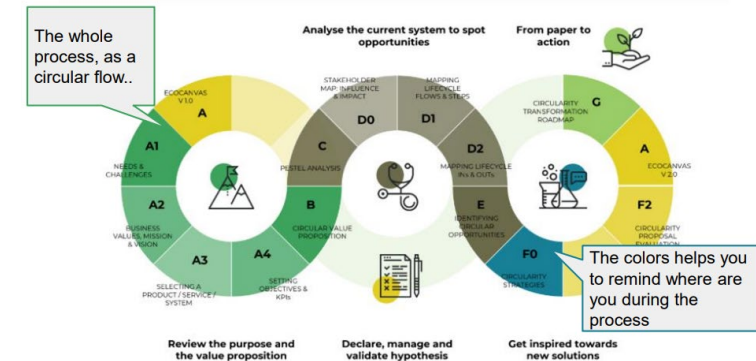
The whole process, as a circular flow..

Analyse the current system to spot opportunities

From paper to action

A
ECOCANVAS V 1.0

A1
NEEDS & CHALLENGES

A2
BUSINESS VALUES, MISSION & VISION

A3
SELECTING A PRODUCT / SERVICE / SYSTEM

A4
SETTING OBJECTIVES & KPIs

B
CIRCULAR VALUE PROPOSITION

C
PESTEL ANALYSIS

D0
STAKEHOLDER MAP: INFLUENCE & IMPACT

D1
MAPPING LIFECYCLE FLOWS & STEPS

D2
MAPPING LIFECYCLE INs & OUTs

E
IDENTIFYING CIRCULAR OPPORTUNITIES

F0
CIRCULARITY STRATEGIES

F2
CIRCULARITY PROPOSAL EVALUATION

A
ECOCANVAS V 2.0

G
CIRCULARITY TRANSFORMATION ROADMAP

The colors helps you to remind where are you during the process

Review the purpose and the value proposition

Declare, manage and validate hypothesis

Get inspired towards new solutions